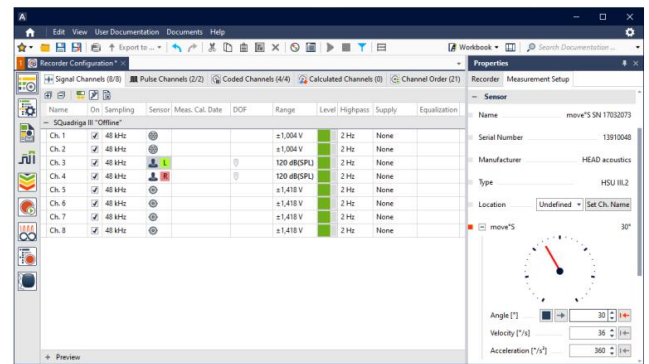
Edit View User Documentation Documents Help

Export to ▾

Workbook ▾

Search Documentation ...

Recorder Configuration* ×

Signal Channels (8/8) Pulse Channels (2/2) Coded Channels (4/4) Calculated Channels (0) Channel Order (21)

| Name | On | Sampling | Sensor | Meas. Cal. Date | DOF | Range | Level | Highpass | Supply | Equalization |
|---|---|---|---|---|---|---|---|---|---|---|
| SQuadriga III "Offline" | | | | | | | | | | |
| Ch. 1 | ☑ | 48 kHz | | | | ±1,004 V | | 2 Hz | None | |
| Ch. 2 | ☑ | 48 kHz | | | | ±1,004 V | | 2 Hz | None | |
| Ch. 3 | ☑ | 48 kHz | L | | | 120 dB(SPL) | | 2 Hz | None | |
| Ch. 4 | ☑ | 48 kHz | R | | | 120 dB(SPL) | | 2 Hz | None | |
| Ch. 5 | ☑ | 48 kHz | | | | ±1,418 V | | 2 Hz | None | |
| Ch. 6 | ☑ | 48 kHz | | | | ±1,418 V | | 2 Hz | None | |
| Ch. 7 | ☑ | 48 kHz | | | | ±1,418 V | | 2 Hz | None | |
| Ch. 8 | ☑ | 48 kHz | | | | ±1,418 V | | 2 Hz | None | |

+ Preview

Properties

Recorder Measurement Setup

Sensor

Name move*S SN 17032073

Serial Number 13910048

Manufacturer HEAD acoustics

Type HSU III.2

Location Undefined ▾ Set Ch. Name

move*S 30°

Angle [°] 30

Velocity [°/s] 36

Acceleration [°/s²] 360